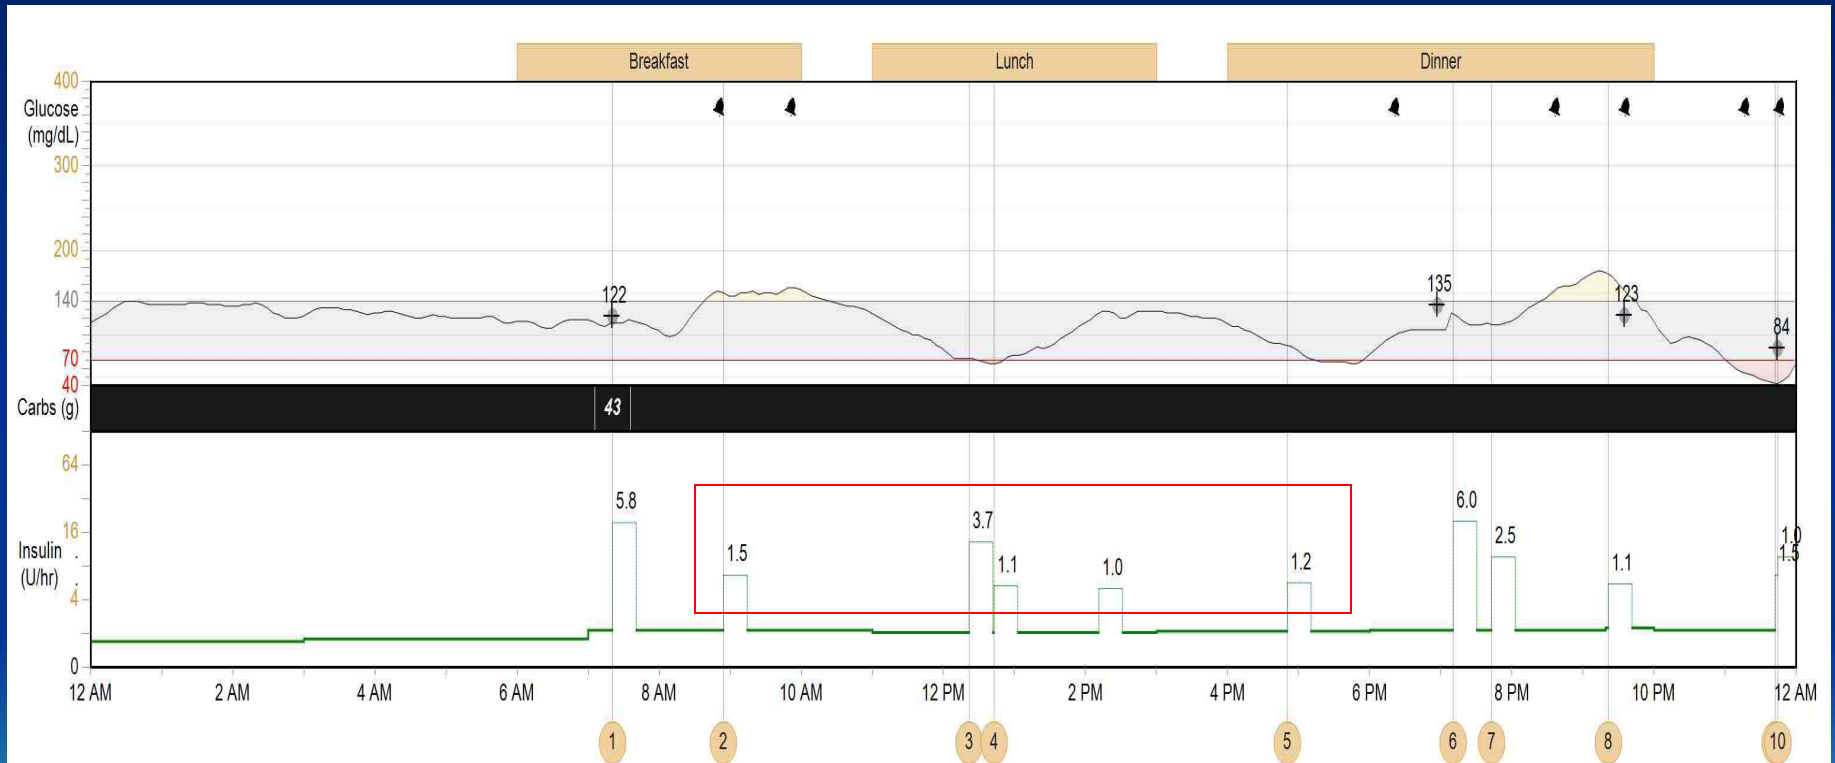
Breakfast
Lunch
Dinner

400
Glucose
(mg/dL)
300
200
140
70
40
Carbs (g)
64
16
Insulin
(U/hr)
4
0

122
135
123
84

43

5.8
1.5
3.7
1.1
1.0
1.2
6.0
2.5
1.1
1.0
1.5

12 AM
2 AM
4 AM
6 AM
8 AM
10 AM
12 PM
2 PM
4 PM
6 PM
8 PM
10 PM
12 AM

1
2
3
4
5
6
7
8
10